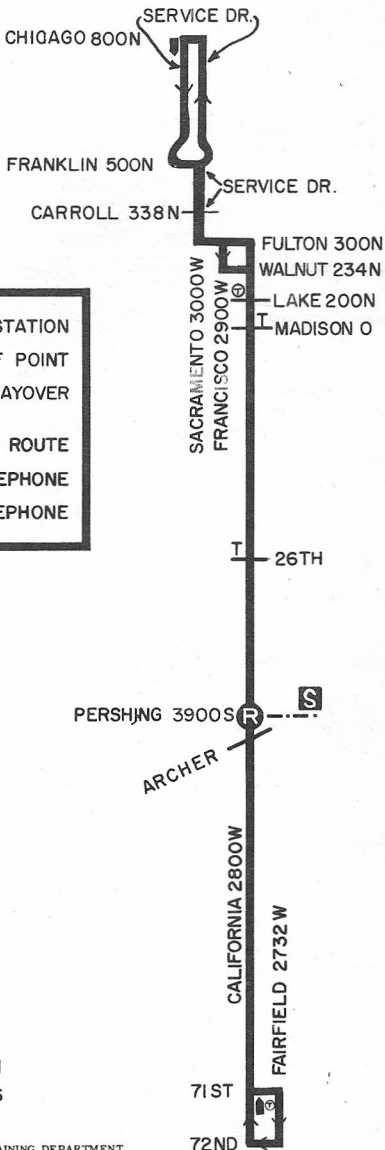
SERVICE DR.
CHICAGO 800N
FRANKLIN 500N
SERVICE DR.
CARROLL 338N
FULTON 300N
WALNUT 234N
LAKE 200N
MADISON 0
SACRAMENTO 3000W
FRANCISCO 2900W
STATION
POINT
AYOVER
ROUTE
EPHONE
EPHONE
T
T
26TH
PERSHING 3900S
R
S
ARCHER
CALIFORNIA 2800W
FAIRFIELD 2732W
71ST
72ND
AINING DEPARTMENT